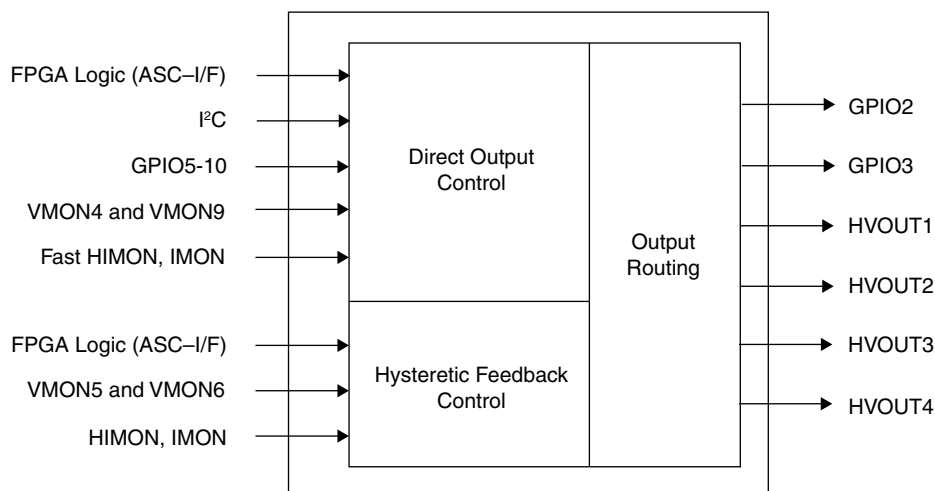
FPGA Logic (ASC–I/F)
$I^2C$
GPIO5-10
VMON4 and VMON9
Fast HIMON, IMON
FPGA Logic (ASC–I/F)
VMON5 and VMON6
HIMON, IMON

Direct Output Control

Hysteretic Feedback Control

Output Routing

GPIO2
GPIO3
HVOUT1
HVOUT2
HVOUT3
HVOUT4